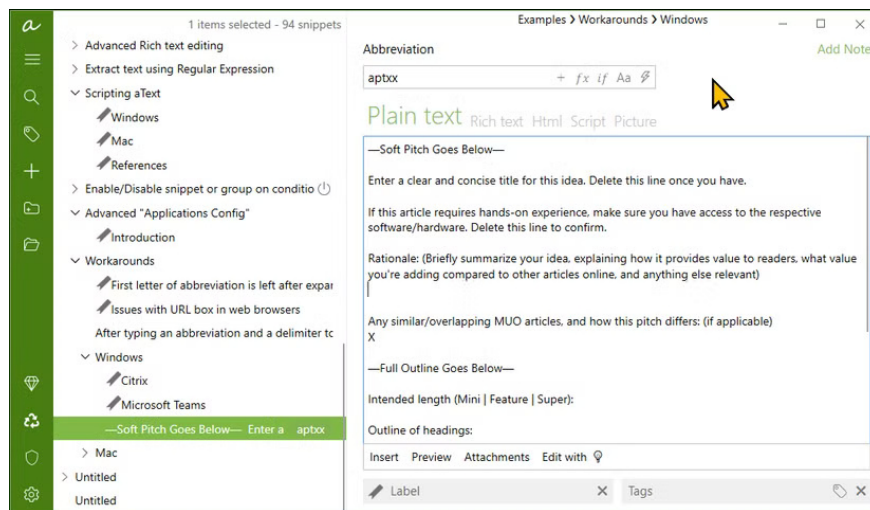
1 items selected - 94 snippets

Advanced Rich text editing
Extract text using Regular Expression
Scripting aText
Windows
Mac
References
Enable/Disable snippet or group on conditio
Advanced "Applications Config"
Introduction
Workarounds
First letter of abbreviation is left after expar
Issues with URL box in web browsers
After typing an abbreviation and a delimiter tc
Windows
Citrix
Microsoft Teams
—Soft Pitch Goes Below— Enter a aptxx
Mac
Untitled
Untitled

Examples > Workarounds > Windows

Abbreviation
Add Note
aptxx
+ fx if Aa

Plain text Rich text Html Script Picture

—Soft Pitch Goes Below—

Enter a clear and concise title for this idea. Delete this line once you have.

If this article requires hands-on experience, make sure you have access to the respective software/hardware. Delete this line to confirm.

Rationale: (Briefly summarize your idea, explaining how it provides value to readers, what value you're adding compared to other articles online, and anything else relevant)

Any similar/overlapping MUO articles, and how this pitch differs: (if applicable)
X

—Full Outline Goes Below—

Intended length (Mini | Feature | Super):

Outline of headings:

Insert Preview Attachments Edit with

Label
Tags